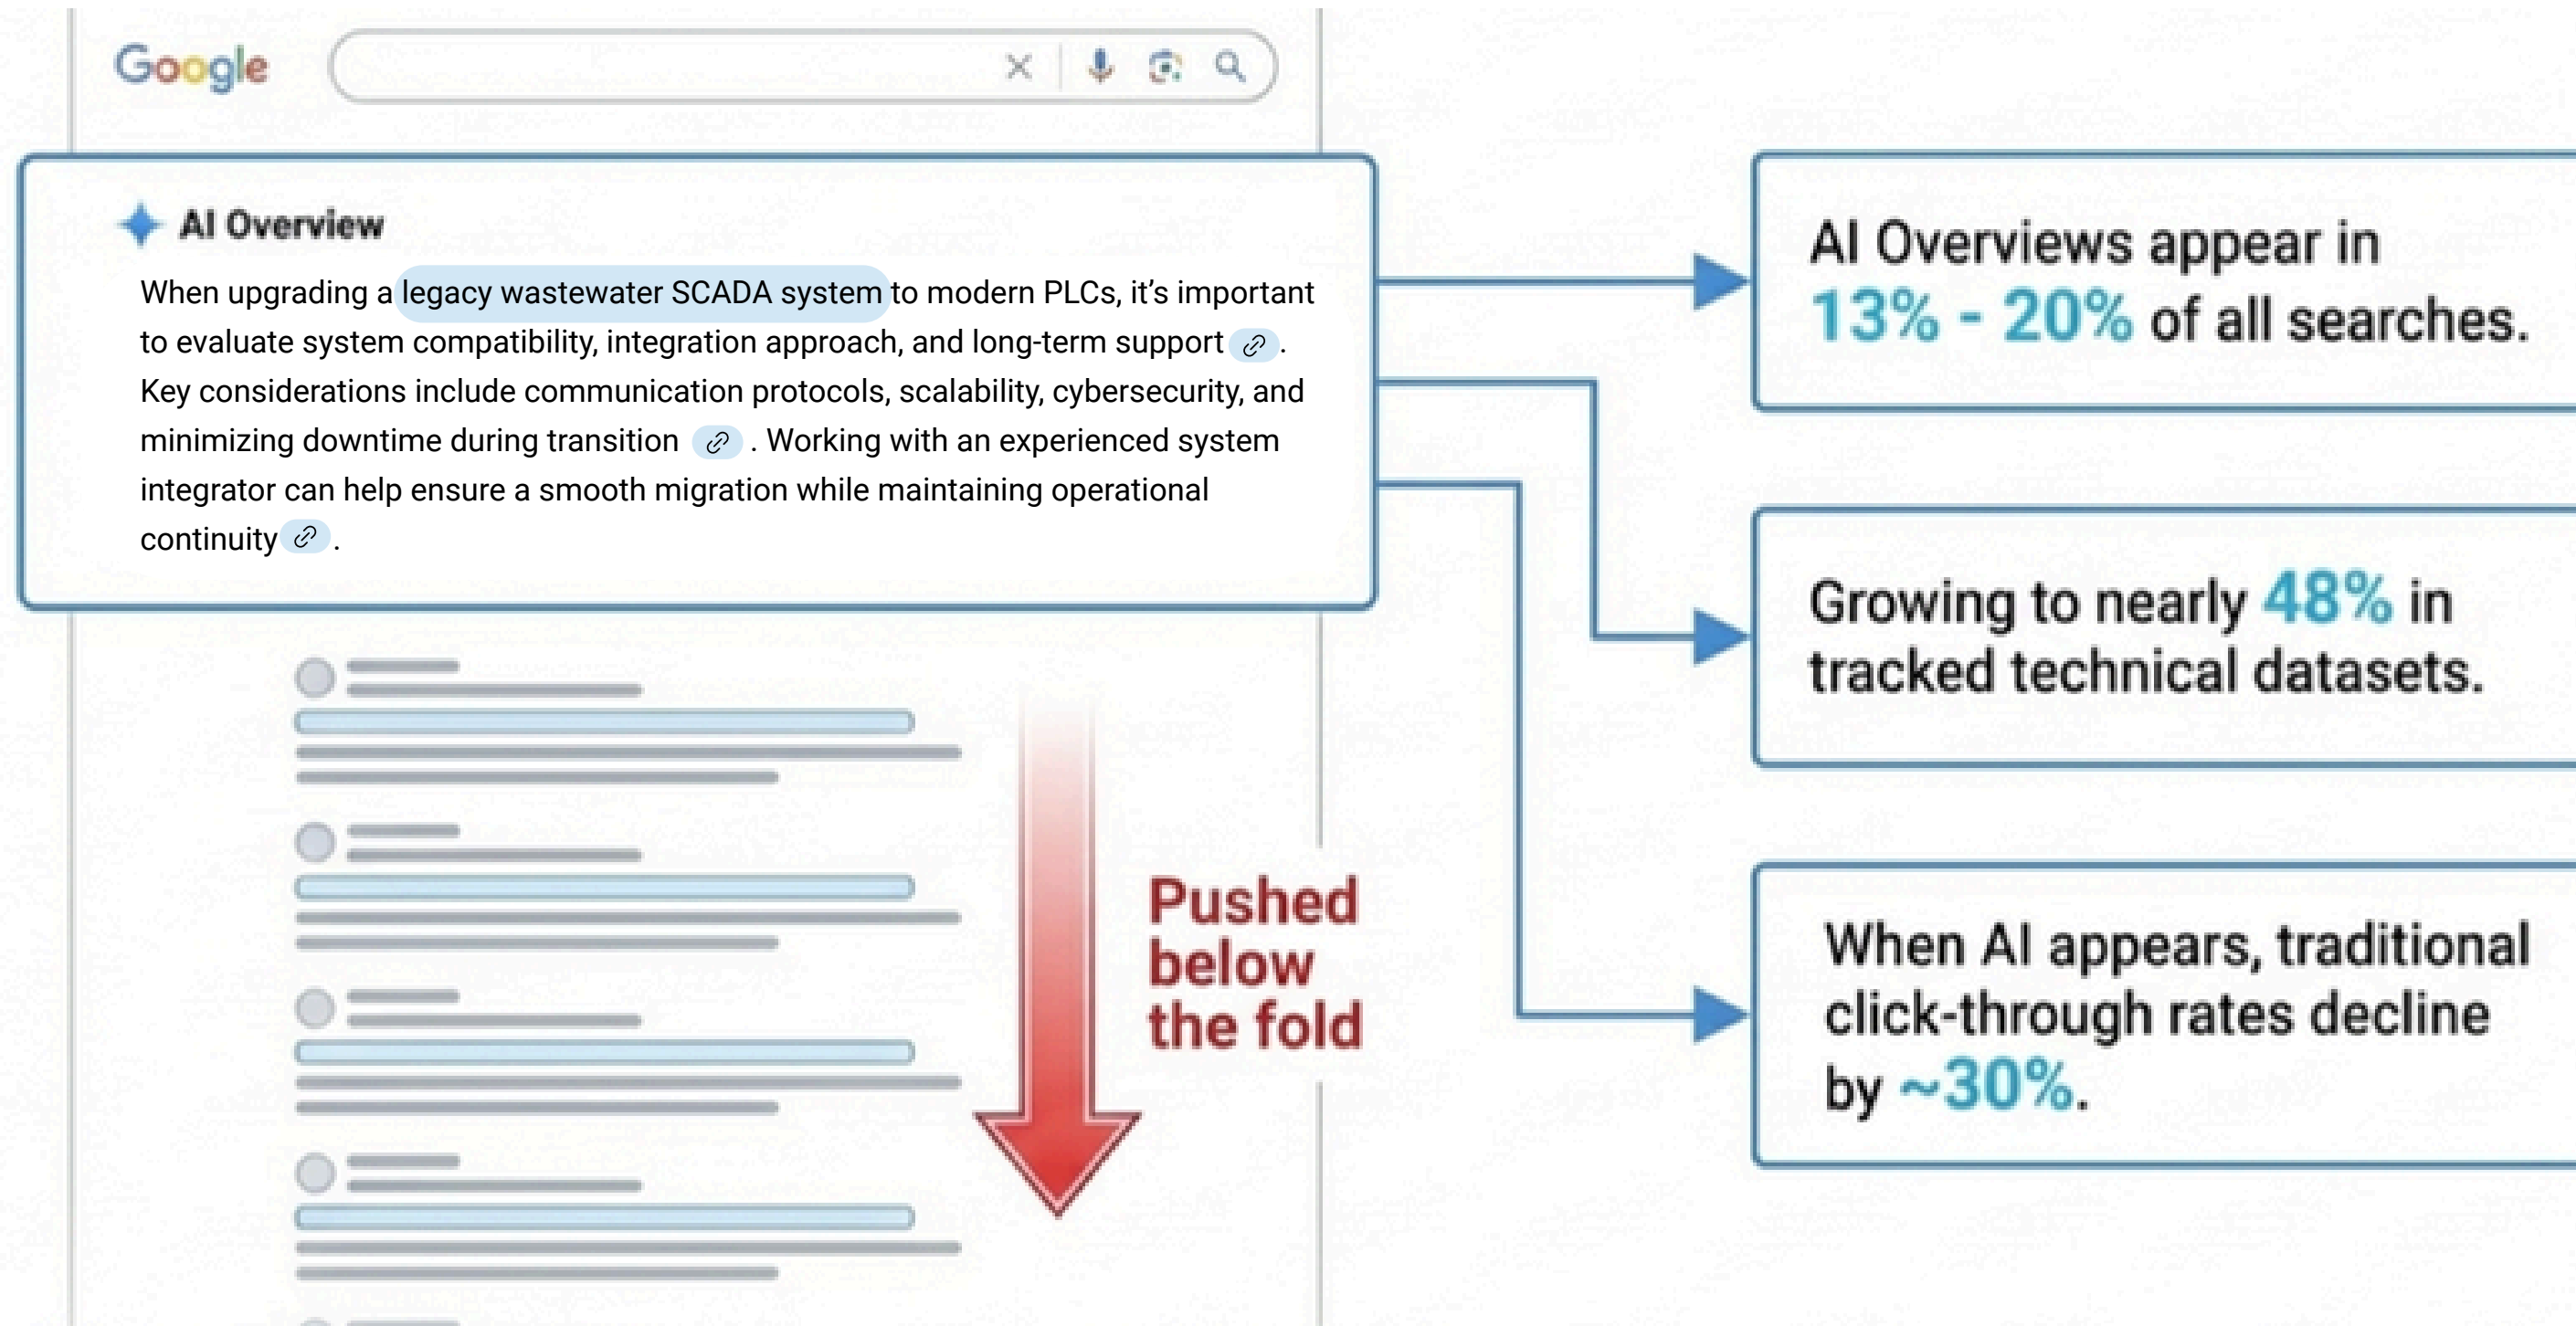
Google

AI Overview

When upgrading a legacy wastewater SCADA system to modern PLCs, it's important to evaluate system compatibility, integration approach, and long-term support. Key considerations include communication protocols, scalability, cybersecurity, and minimizing downtime during transition. Working with an experienced system integrator can help ensure a smooth migration while maintaining operational continuity.

Pushed below the fold

AI Overviews appear in 13% - 20% of all searches.

Growing to nearly 48% in tracked technical datasets.

When AI appears, traditional click-through rates decline by ~30%.